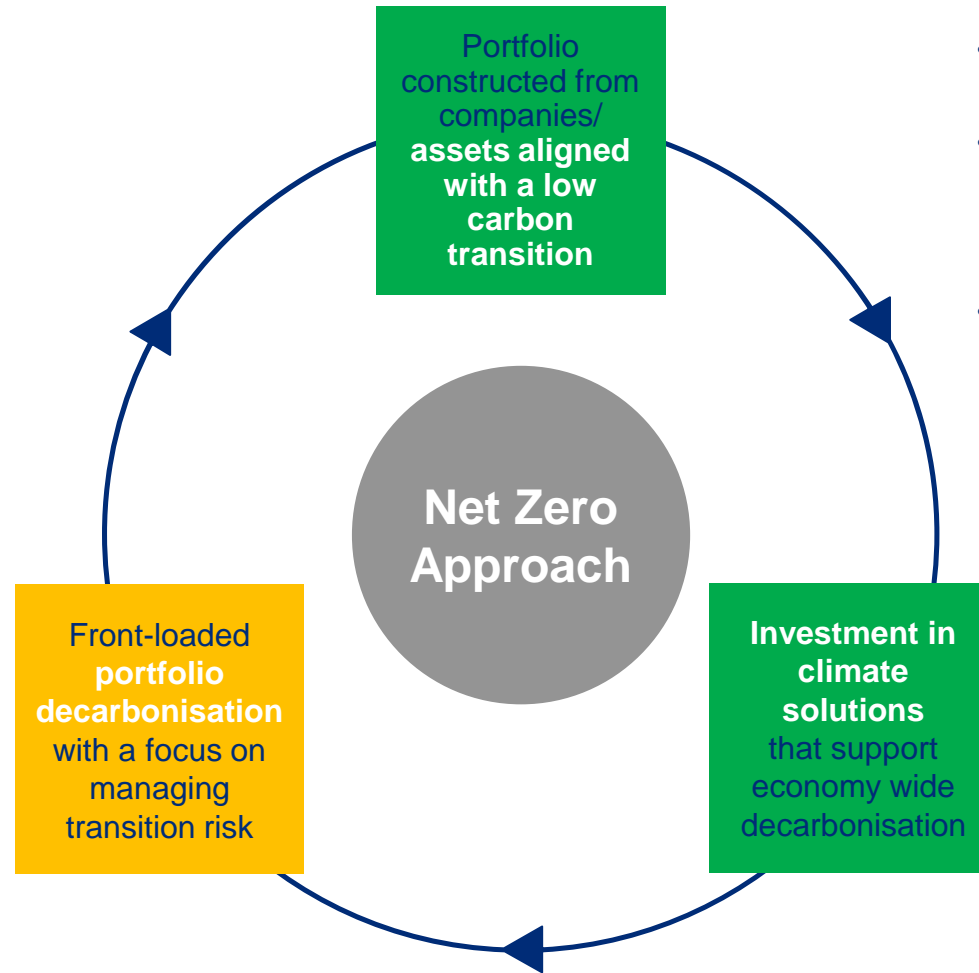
Portfolio constructed from companies/ assets aligned with a low carbon transition

Net Zero Approach

Investment in climate solutions that support economy wide decarbonisation

Front-loaded portfolio decarbonisation with a focus on managing transition risk